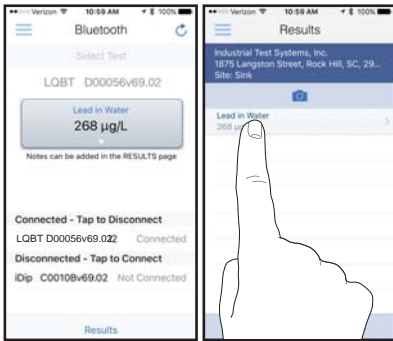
Verizon 10:59 AM 100%
Bluetooth
Select Test
LQBT D00056v69.02
Lead in Water
268 µg/L
Notes can be added in the RESULTS page
Connected - Tap to Disconnect
LQBT D00056v69.022 Connected
Disconnected - Tap to Connect
iDip C0010Bv69.02 Not Connected
Results

Verizon 10:59 AM 100%
Results
Industrial Test Systems, Inc.
1875 Langston Street, Rock Hill, SC, 29...
Site: Sink
Lead in Water
268 µ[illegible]